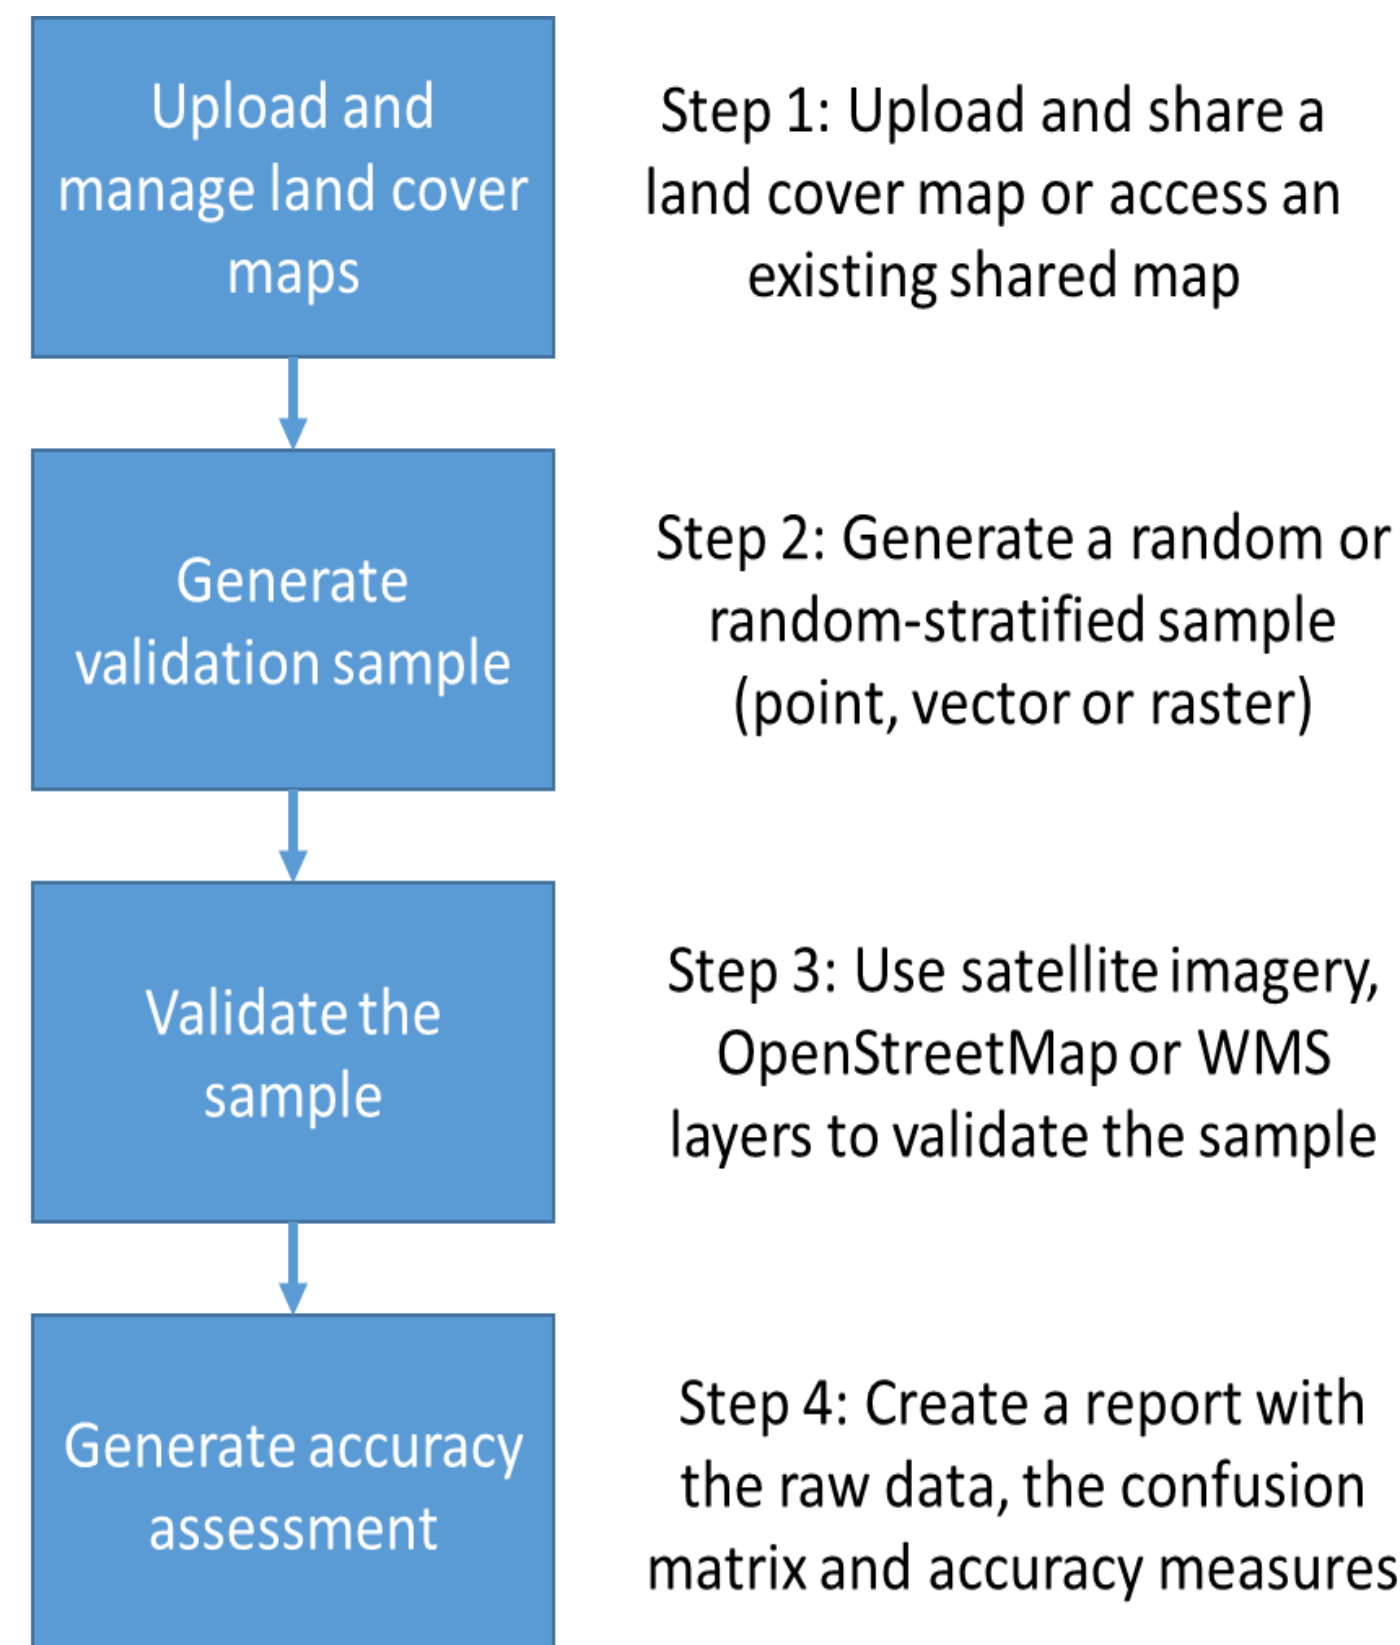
Upload and manage land cover maps

Step 1: Upload and share a land cover map or access an existing shared map

Generate validation sample

Step 2: Generate a random or random-stratified sample (point, vector or raster)

Validate the sample

Step 3: Use satellite imagery, OpenStreetMap or WMS layers to validate the sample

Generate accuracy assessment

Step 4: Create a report with the raw data, the confusion matrix and accuracy measures